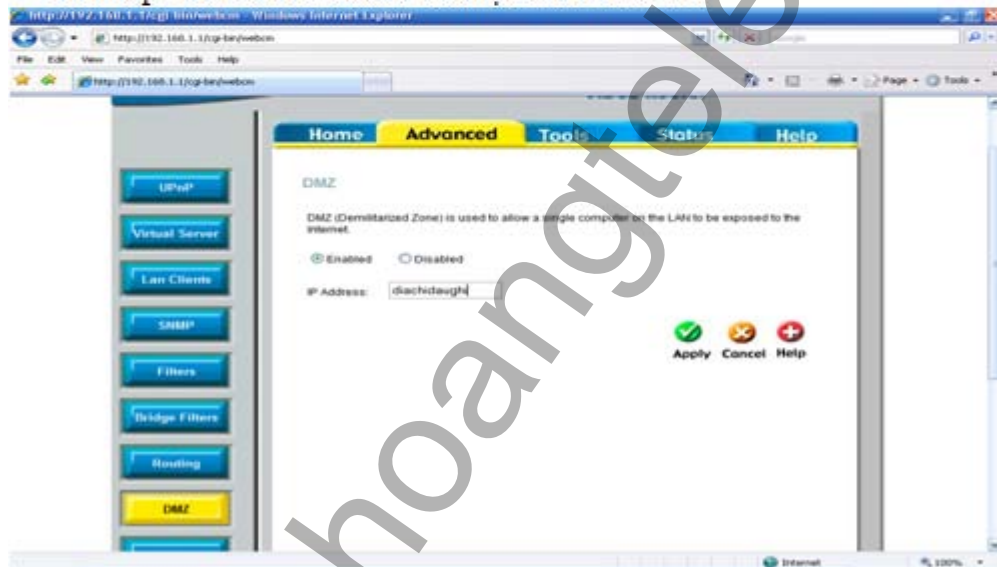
http://192.168.1.1/cgi-bin/webcm - Windows Internet Explorer

http://192.168.1.1/cgi-bin/webcm

File Edit View Favorites Tools Help

http://192.168.1.1/cgi-bin/webcm

Page Tools

Home Advanced Tools Status Help

UPnP

Virtual Server

Lan Clients

SNMP

Filters

Bridge Filters

Routing

DMZ

DMZ

DMZ (Demilitarized Zone) is used to allow a single computer on the LAN to be exposed to the Internet.

Enabled Disabled

IP Address: diachidaughi

Apply Cancel Help

hoangte

Internet 100%